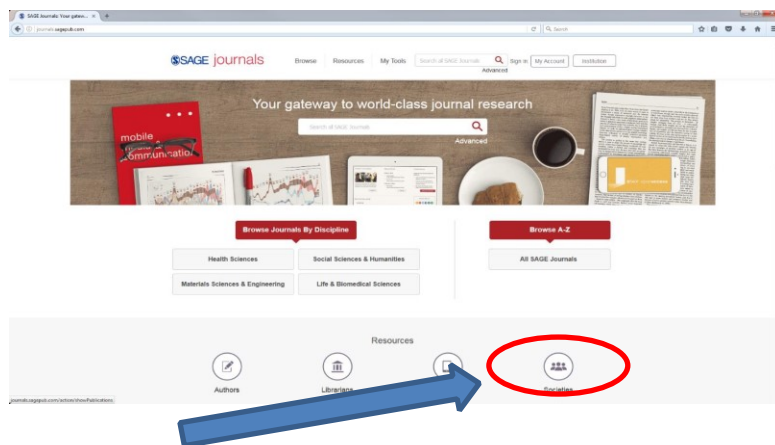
SAGE Journals: Your gatew... ×

journals.sagepub.com

Search

SAGE journals

Browse Resources My Tools Search all SAGE Journals Sign in My Account Institution

Advanced

Your gateway to world-class journal research

mobile communication

Search all SAGE Journals

Advanced

Browse Journals By Discipline

Health Sciences

Social Sciences & Humanities

Materials Sciences & Engineering

Life & Biomedical Sciences

Browse A-Z

All SAGE Journals

Resources

Authors

Librarians

Societies

journals.sagepub.com/action/showPublications